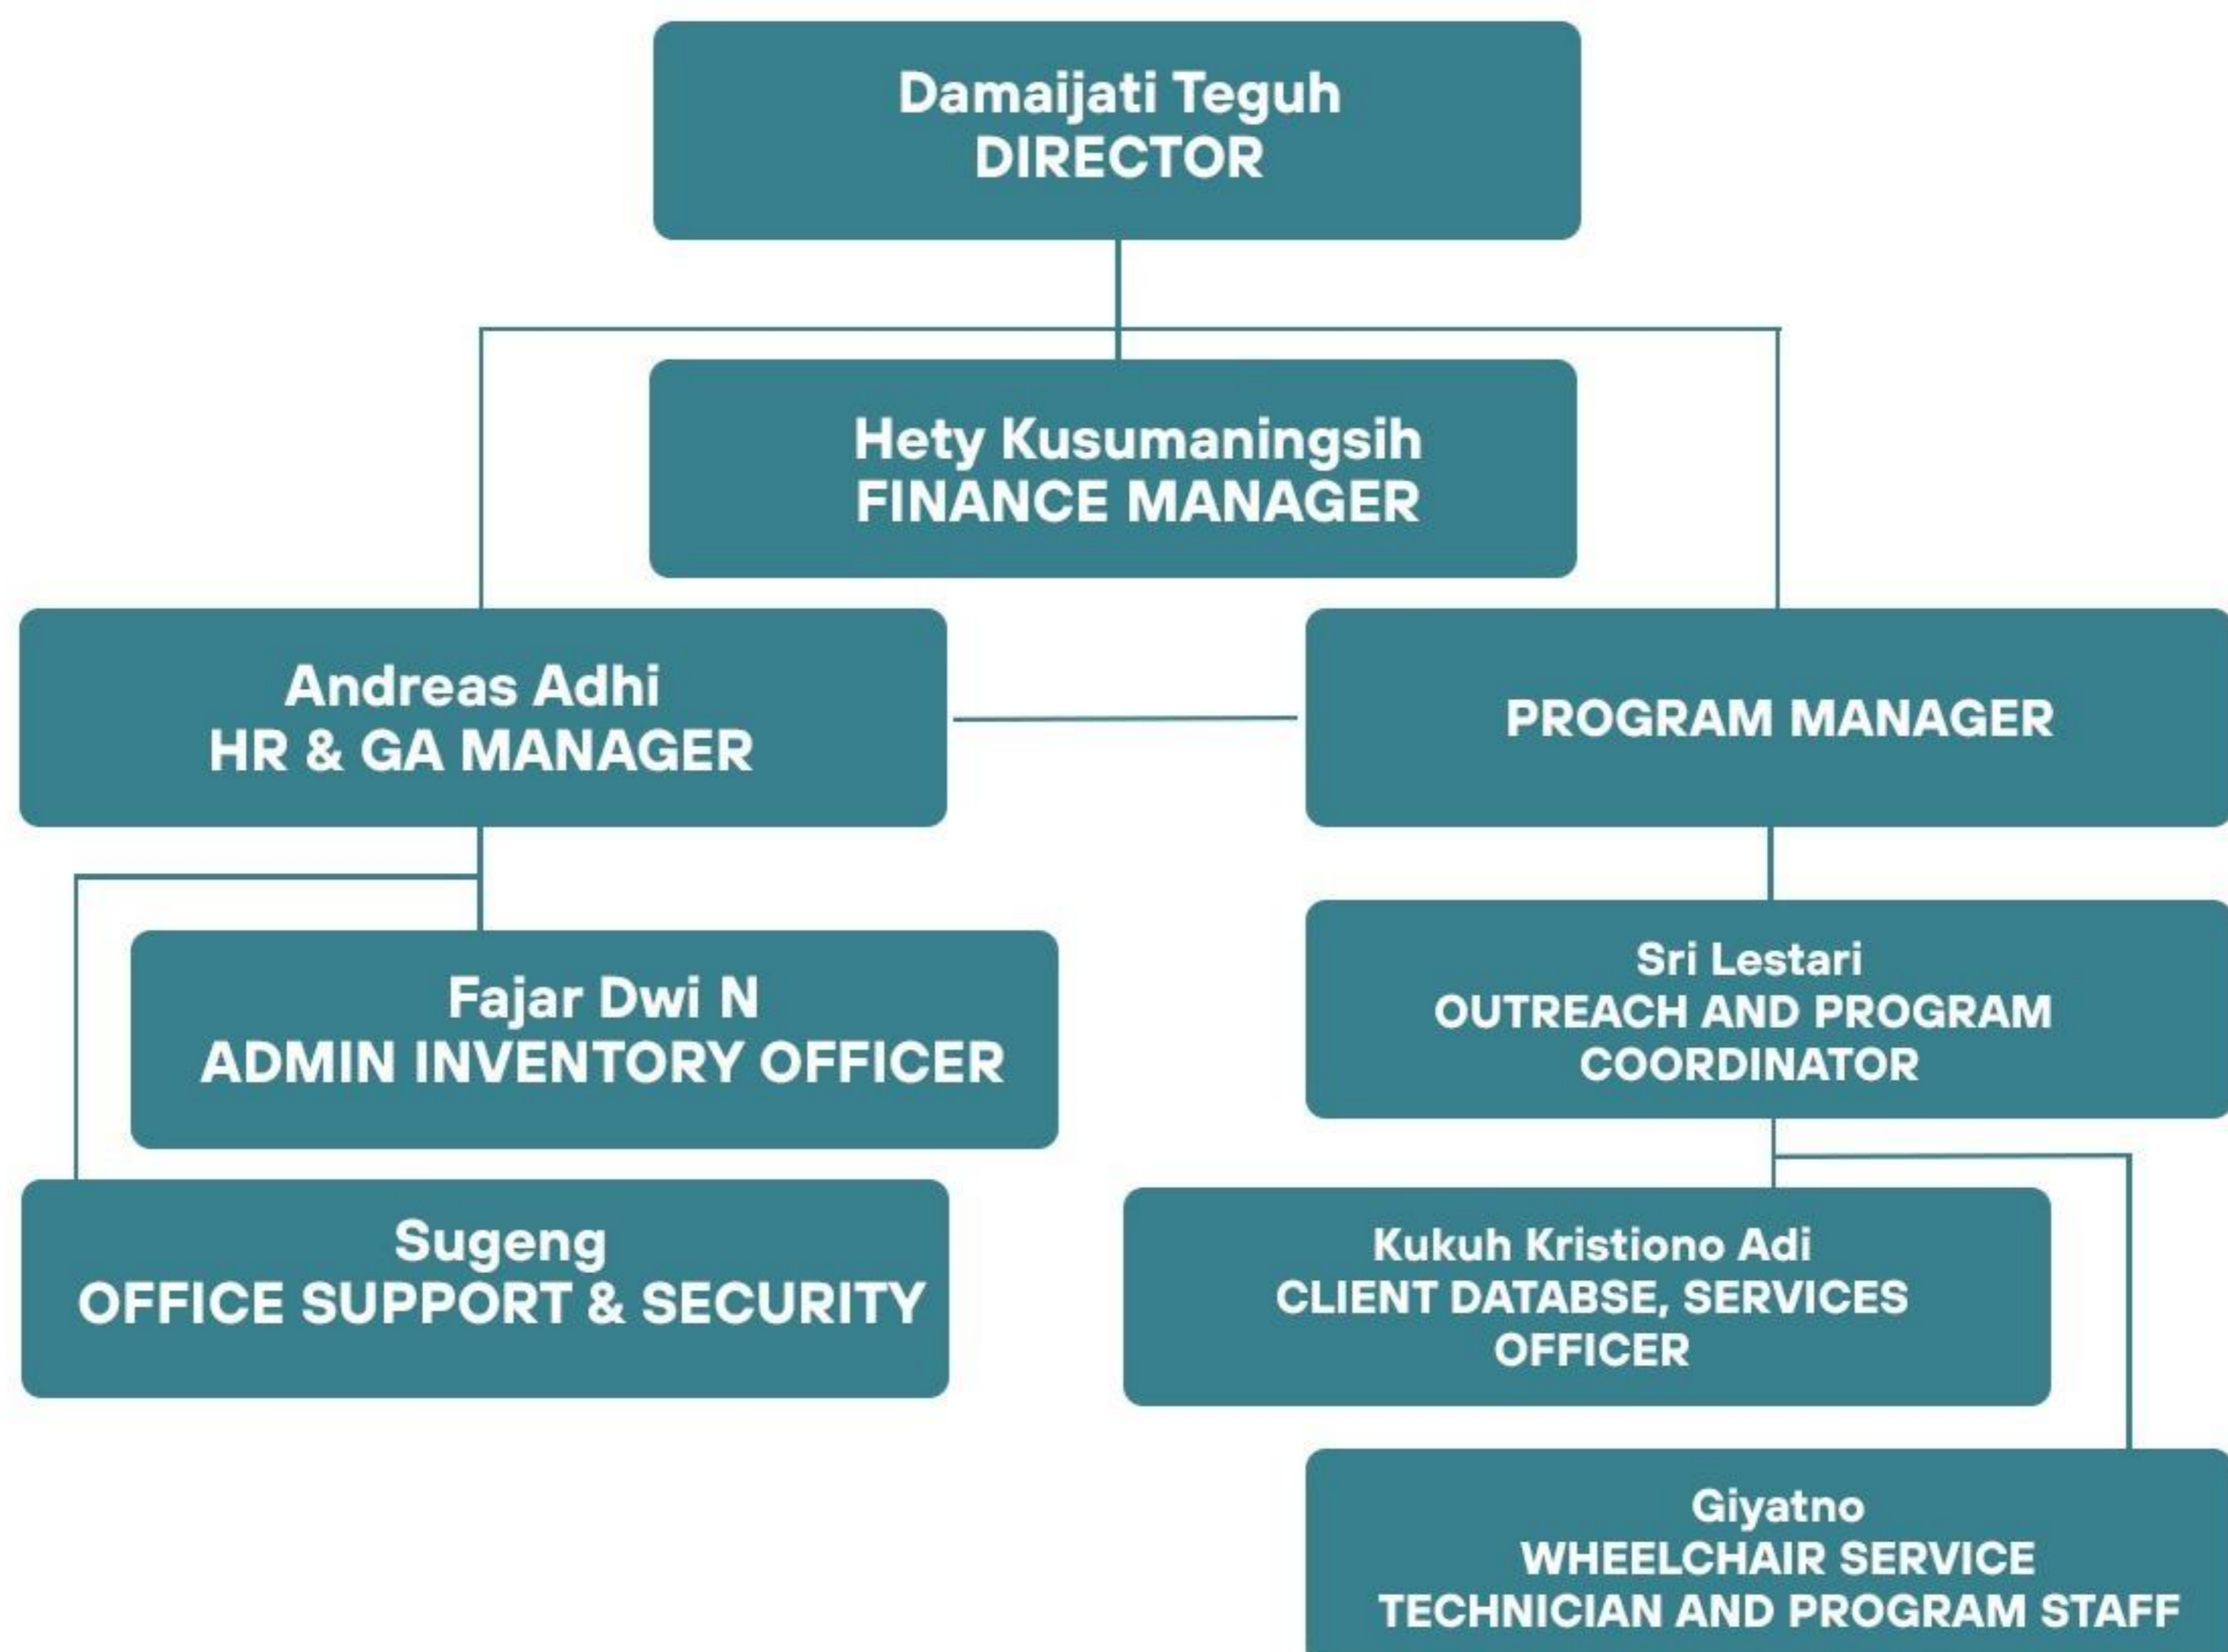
Damaijati Teguh
DIRECTOR

Hety Kusumaningsih
FINANCE MANAGER

Andreas Adhi
HR & GA MANAGER

PROGRAM MANAGER

Fajar Dwi N
ADMIN INVENTORY OFFICER

Sri Lestari
OUTREACH AND PROGRAM COORDINATOR

Sugeng
OFFICE SUPPORT & SECURITY

Kukuh Kristiono Adi
CLIENT DATABSE, SERVICES OFFICER

Giyatno
WHEELCHAIR SERVICE TECHNICIAN AND PROGRAM STAFF